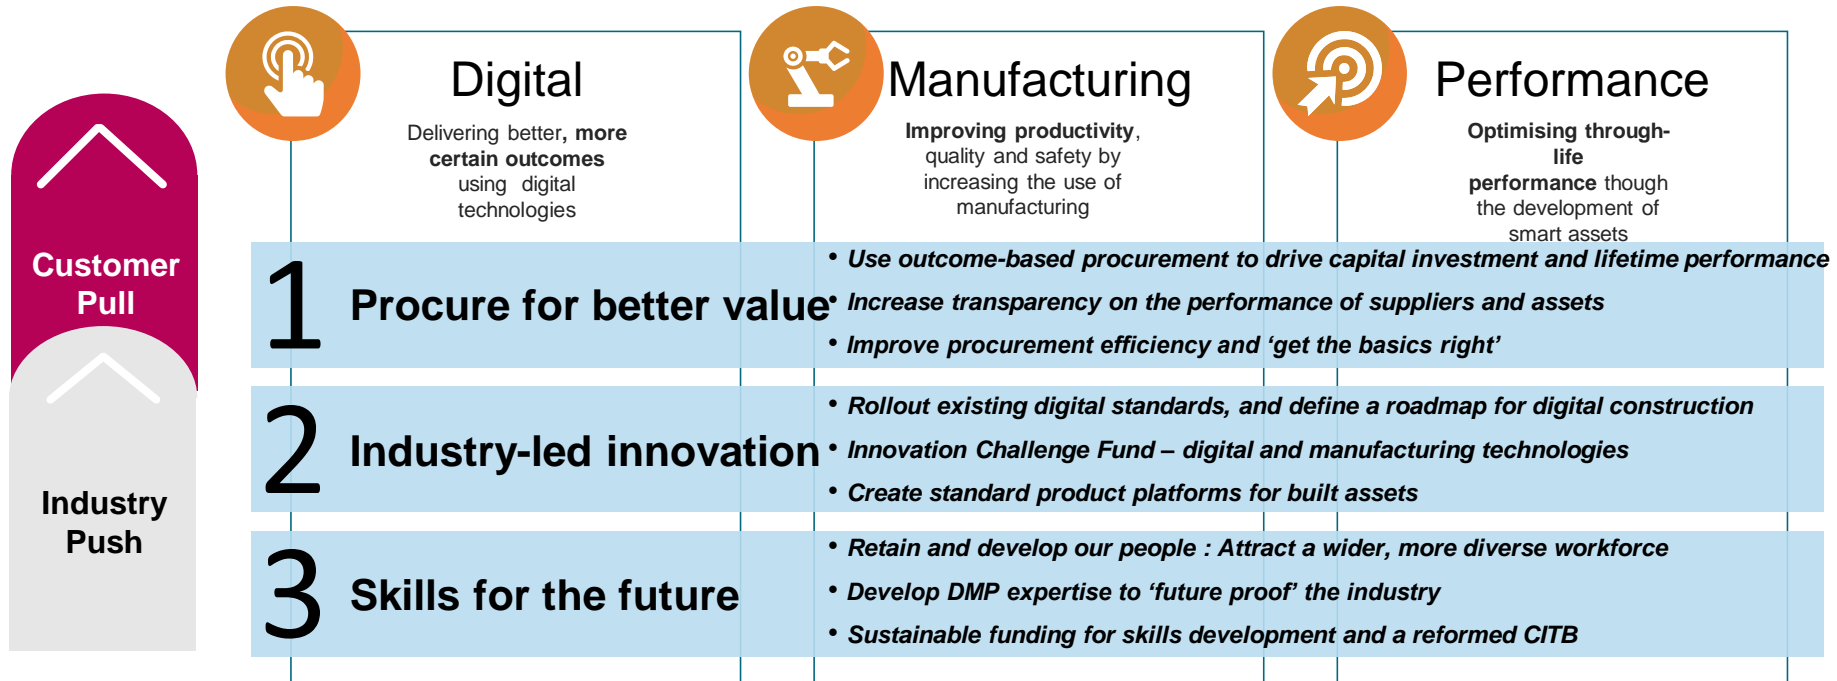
Customer Pull

Industry Push

Digital

Delivering better, more certain outcomes using digital technologies

Manufacturing

Improving productivity, quality and safety by increasing the use of manufacturing

Performance

Optimising through-life performance though the development of smart assets

1 Procure for better value

• Use outcome-based procurement to drive capital investment and lifetime performance
• Increase transparency on the performance of suppliers and assets
• Improve procurement efficiency and 'get the basics right'

2 Industry-led innovation

• Rollout existing digital standards, and define a roadmap for digital construction
• Innovation Challenge Fund – digital and manufacturing technologies
• Create standard product platforms for built assets

3 Skills for the future

• Retain and develop our people : Attract a wider, more diverse workforce
• Develop DMP expertise to 'future proof' the industry
• Sustainable funding for skills development and a reformed CITB